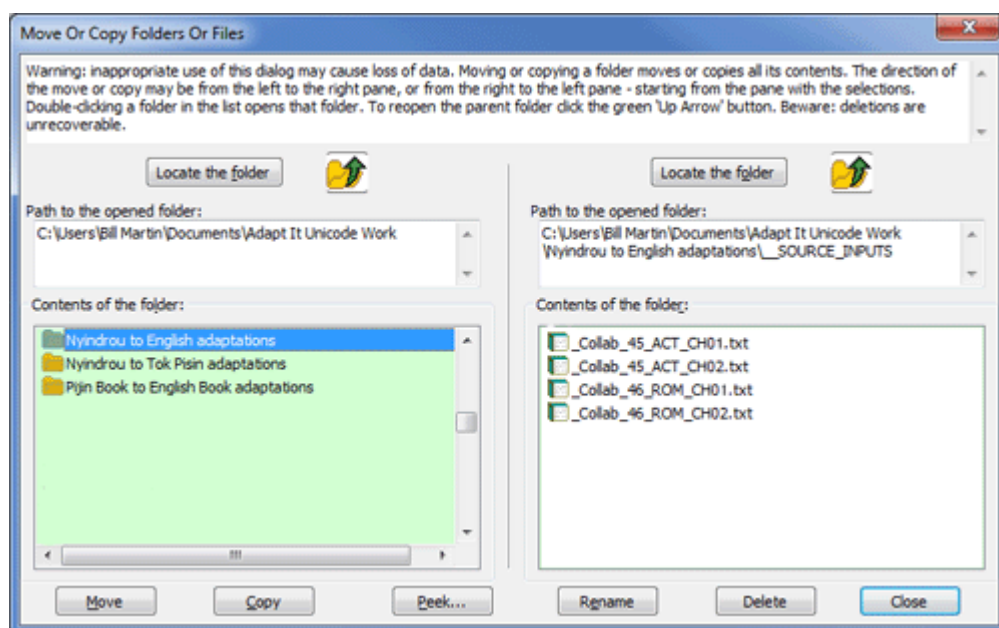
Move Or Copy Folders Or Files

Warning: inappropriate use of this dialog may cause loss of data. Moving or copying a folder moves or copies all its contents. The direction of the move or copy may be from the left to the right pane, or from the right to the left pane - starting from the pane with the selections. Double-clicking a folder in the list opens that folder. To reopen the parent folder click the green 'Up Arrow' button. Beware: deletions are unrecoverable.

Locate the folder

Path to the opened folder:

C:\Users\Bill Martin\Documents\Adapt It Unicode Work

Contents of the folder:

Nyindrou to English adaptations
Nyindrou to Tok Pisin adaptations
Pijin Book to English Book adaptations

Locate the folder

Path to the opened folder:

C:\Users\Bill Martin\Documents\Adapt It Unicode Work \Nyindrou to English adaptations\__SOURCE_INPUTS

Contents of the folder:

_Collab_45_ACT_CH01.txt
_Collab_45_ACT_CH02.txt
_Collab_46_ROM_CH01.txt
_Collab_46_ROM_CH02.txt

Move Copy Peek... Rename Delete Close